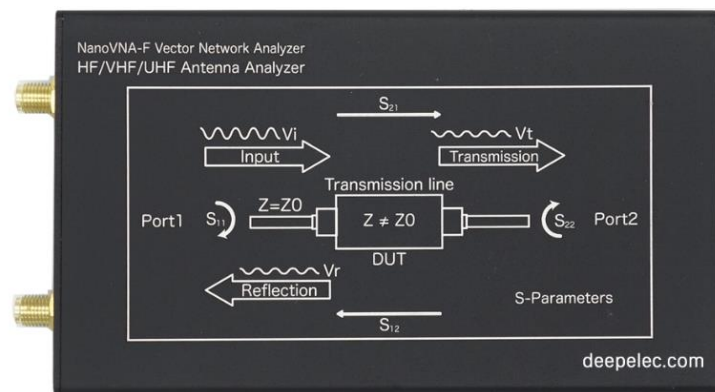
NanoVNA-F Vector Network Analyzer
HF/VHF/UHF Antenna Analyzer

$S_{21}$

Vi
Input

Vt
Transmission

Transmission line

Port1 $S_{11}$ Z=Z0 $Z \neq Z0$ $S_{22}$ Port2

DUT

Vr
Reflection

S-Parameters

$S_{12}$

deepelec.com